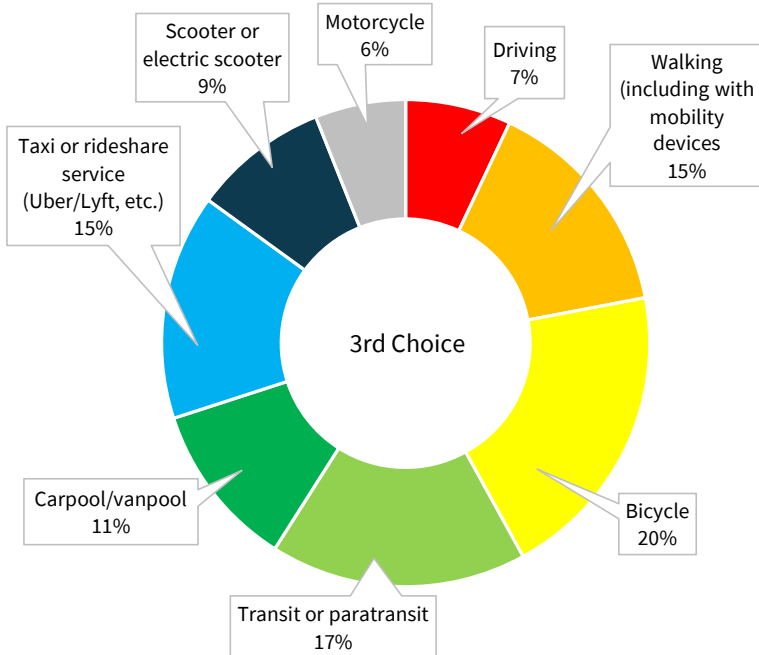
Scooter or electric scooter
9%

Motorcycle
6%

Driving
7%

Walking (including with mobility devices
15%

Taxi or rideshare service (Uber/Lyft, etc.)
15%

3rd Choice

Carpool/vanpool
11%

Bicycle
20%

Transit or paratransit
17%